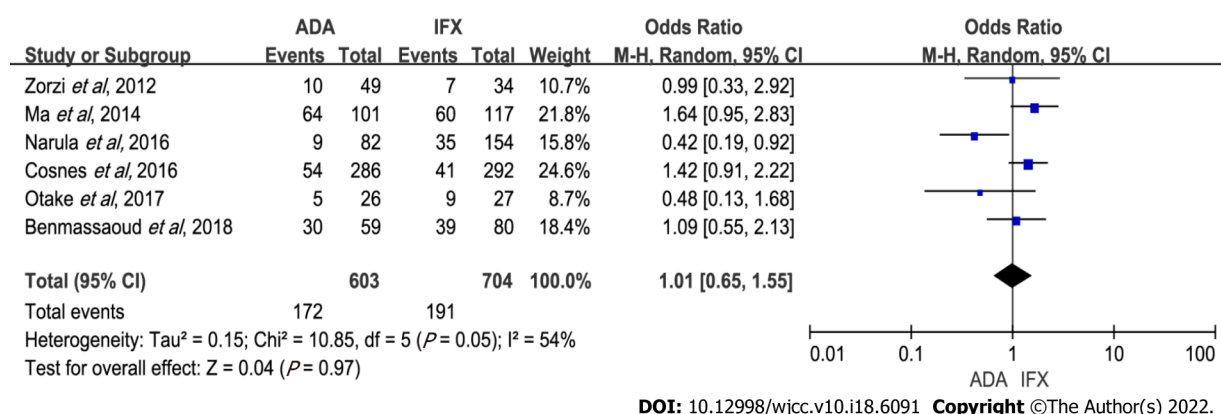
| Study or Subgroup | ADA Events | ADA Total | IFX Events | IFX Total | Weight | Odds Ratio M-H, Random, 95% CI | Odds Ratio M-H, Random, 95% CI |
|---|---|---|---|---|---|---|---|
| Zorzi *et al*, 2012 | 10 | 49 | 7 | 34 | 10.7% | 0.99 [0.33, 2.92] | |
| Ma *et al*, 2014 | 64 | 101 | 60 | 117 | 21.8% | 1.64 [0.95, 2.83] | |
| Narula *et al*, 2016 | 9 | 82 | 35 | 154 | 15.8% | 0.42 [0.19, 0.92] | |
| Cosnes *et al*, 2016 | 54 | 286 | 41 | 292 | 24.6% | 1.42 [0.91, 2.22] | |
| Otake *et al*, 2017 | 5 | 26 | 9 | 27 | 8.7% | 0.48 [0.13, 1.68] | |
| Benmassaoud *et al*, 2018 | 30 | 59 | 39 | 80 | 18.4% | 1.09 [0.55, 2.13] | |
| **Total (95% CI)** | | 603 | | 704 | 100.0% | 1.01 [0.65, 1.55] | |
| Total events | 172 | | 191 | | | | |

Heterogeneity: Tau² = 0.15; Chi² = 10.85, df = 5 ($P$ = 0.05); I² = 54%
Test for overall effect: Z = 0.04 ($P$ = 0.97)

0.01 0.1 1 10 100
ADA IFX

**DOI:** 10.12998/wjcc.v10.i18.6091 **Copyright** ©The Author(s) 2022.